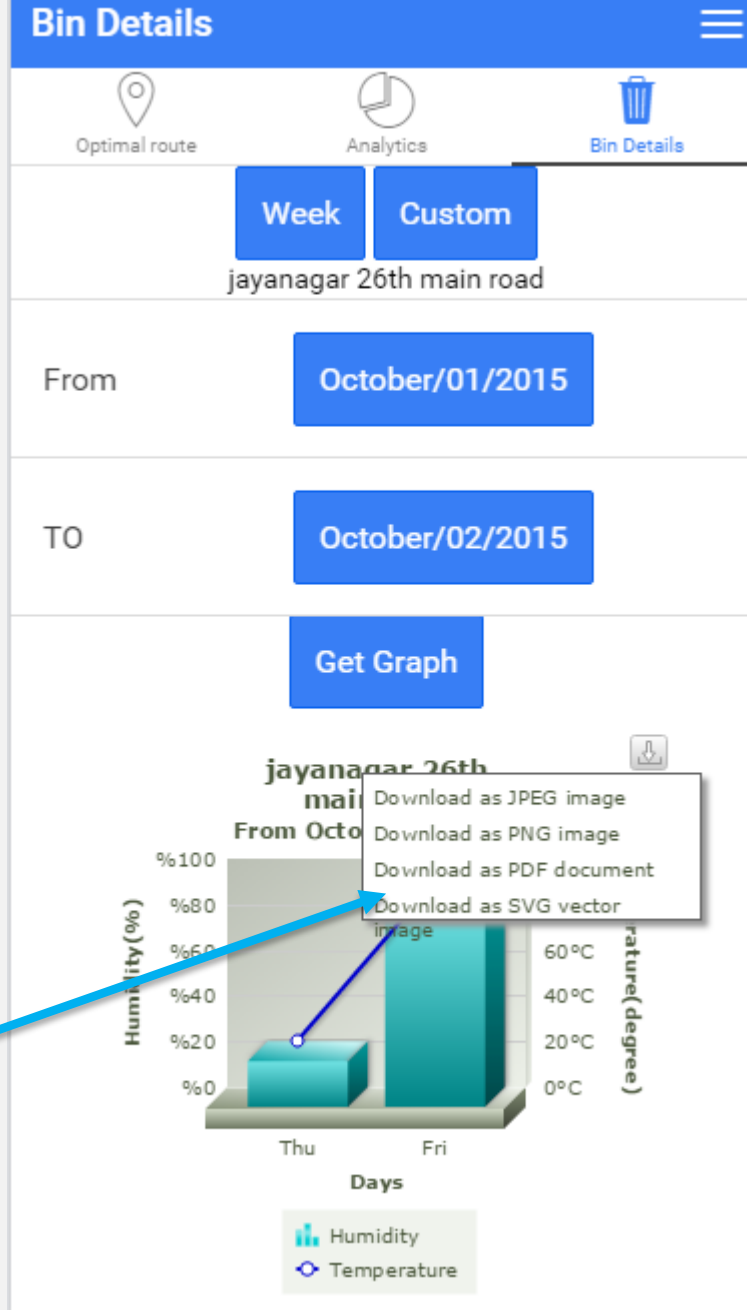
Bin Details

Optimal route

Analytics

Bin Details

Week

Custom

jayanagar 26th main road

From

October/01/2015

TO

October/02/2015

Get Graph

jayanagar 26th
mai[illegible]
From Octo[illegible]

Download as JPEG image
Download as PNG image
Download as PDF document
Download as SVG vector image

Humidity(%)

%100
%80
%6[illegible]
%40
%20
%0

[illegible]rature(degree)

60°C
40°C
20°C
0°C

Thu
Fri

Days

Humidity
Temperature